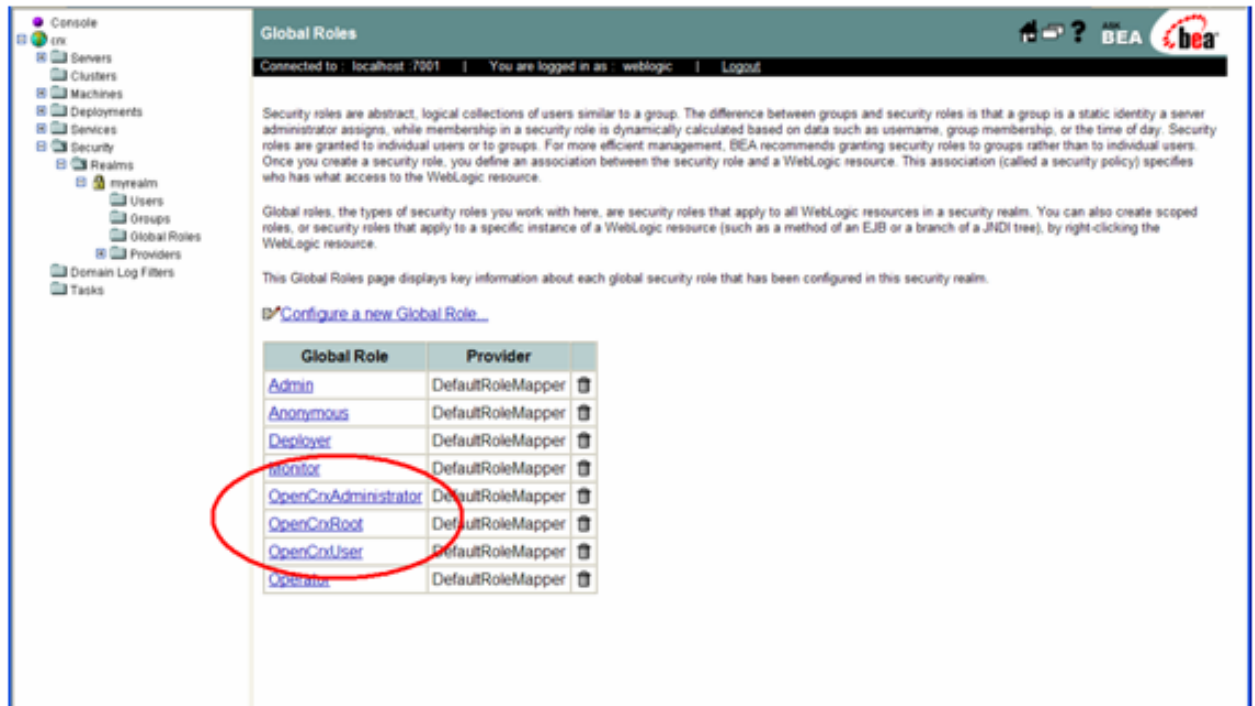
Console
crx
Servers
Clusters
Machines
Deployments
Services
Security
Realms
myrealm
Users
Groups
Global Roles
Providers
Domain Log Filters
Tasks

Global Roles

ASK BEA bea

Connected to : localhost :7001 | You are logged in as : weblogic | Logout

Security roles are abstract, logical collections of users similar to a group. The difference between groups and security roles is that a group is a static identity a server administrator assigns, while membership in a security role is dynamically calculated based on data such as username, group membership, or the time of day. Security roles are granted to individual users or to groups. For more efficient management, BEA recommends granting security roles to groups rather than to individual users. Once you create a security role, you define an association between the security role and a WebLogic resource. This association (called a security policy) specifies who has what access to the WebLogic resource.

Global roles, the types of security roles you work with here, are security roles that apply to all WebLogic resources in a security realm. You can also create scoped roles, or security roles that apply to a specific instance of a WebLogic resource (such as a method of an EJB or a branch of a JNDI tree), by right-clicking the WebLogic resource.

This Global Roles page displays key information about each global security role that has been configured in this security realm.

Configure a new Global Role...

| Global Role | Provider | |
|---|---|---|
| Admin | DefaultRoleMapper | |
| Anonymous | DefaultRoleMapper | |
| Deployer | DefaultRoleMapper | |
| Monitor | DefaultRoleMapper | |
| OpenCrxAdministrator | DefaultRoleMapper | |
| OpenCrxRoot | DefaultRoleMapper | |
| OpenCrxUser | DefaultRoleMapper | |
| Operator | DefaultRoleMapper | |